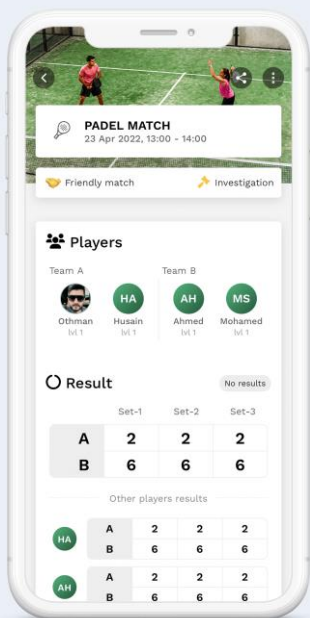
PADEL MATCH
23 Apr 2022, 13:00 - 14:00

Friendly match
Investigation

Players

Team A
Othman
lvl 1
HA
Husain
lvl 1

Team B
AH
Ahmed
lvl 1
MS
Mohamed
lvl 1

Result
No results

| | Set-1 | Set-2 | Set-3 |
|---|---|---|---|
| A | 2 | 2 | 2 |
| B | 6 | 6 | 6 |

Other players results

HA
| | | | |
|---|---|---|---|
| A | 2 | 2 | 2 |
| B | 6 | 6 | 6 |

AH
| | | | |
|---|---|---|---|
| A | 2 | 2 | 2 |
| B | 6 | 6 | 6 |